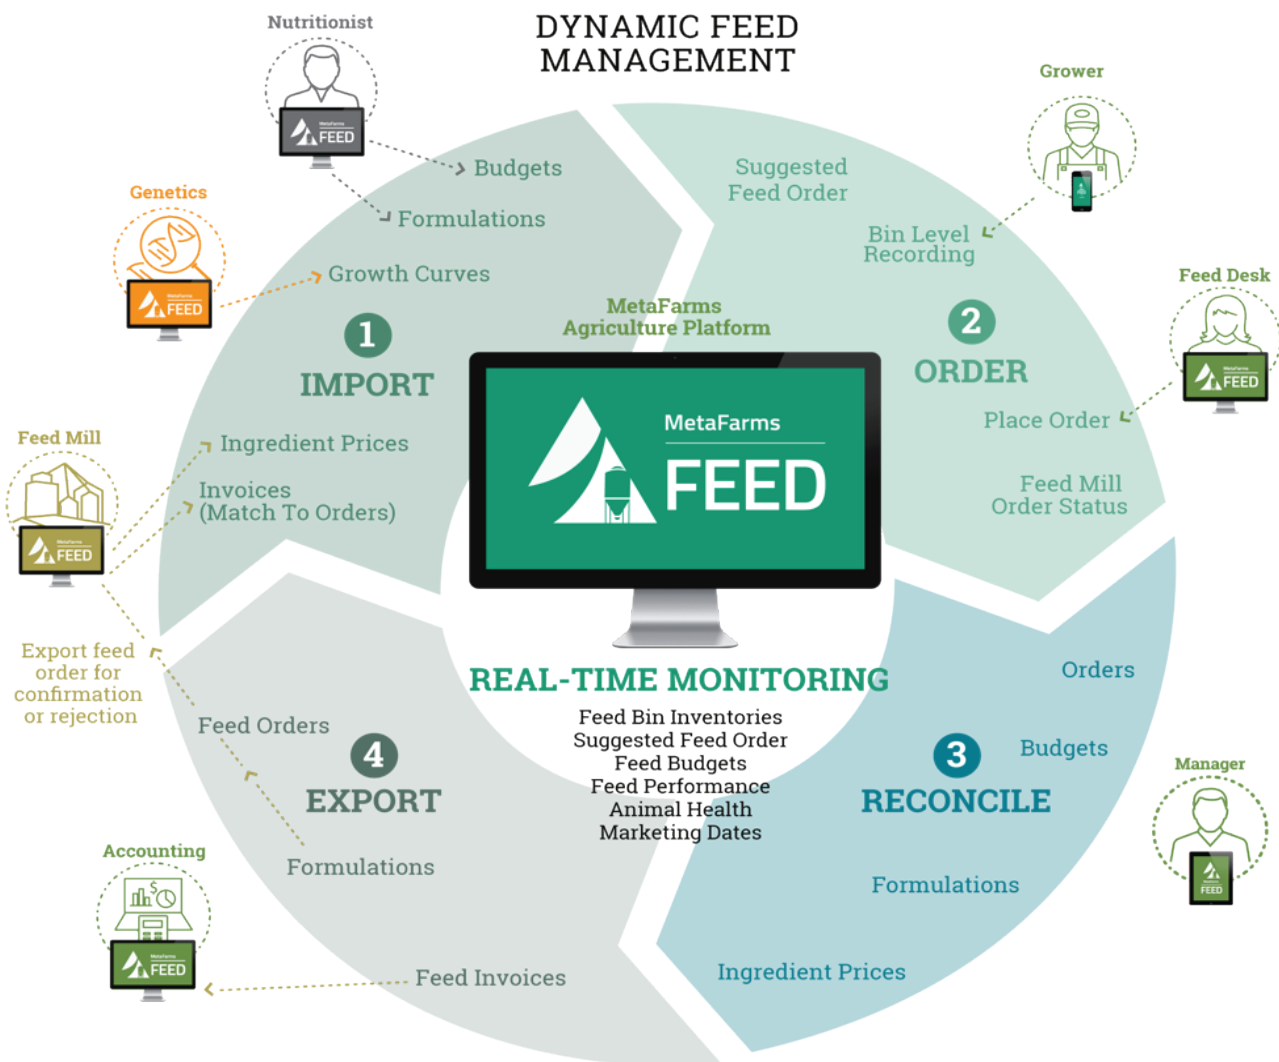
DYNAMIC FEED MANAGEMENT

Nutritionist

FEED

Budgets

Formulations

Genetics

FEED

Growth Curves

1

IMPORT

Feed Mill

FEED

Ingredient Prices

Invoices (Match To Orders)

Grower

Suggested Feed Order

Bin Level Recording

MetaFarms Agriculture Platform

MetaFarms

FEED

2

ORDER

Feed Desk

FEED

Place Order

Feed Mill Order Status

Export feed order for confirmation or rejection

Feed Orders

4

EXPORT

Formulations

Accounting

FEED

Feed Invoices

REAL-TIME MONITORING

Feed Bin Inventories
Suggested Feed Order
Feed Budgets
Feed Performance
Animal Health
Marketing Dates

Orders

Budgets

3

RECONCILE

Manager

FEED

Formulations

Ingredient Prices